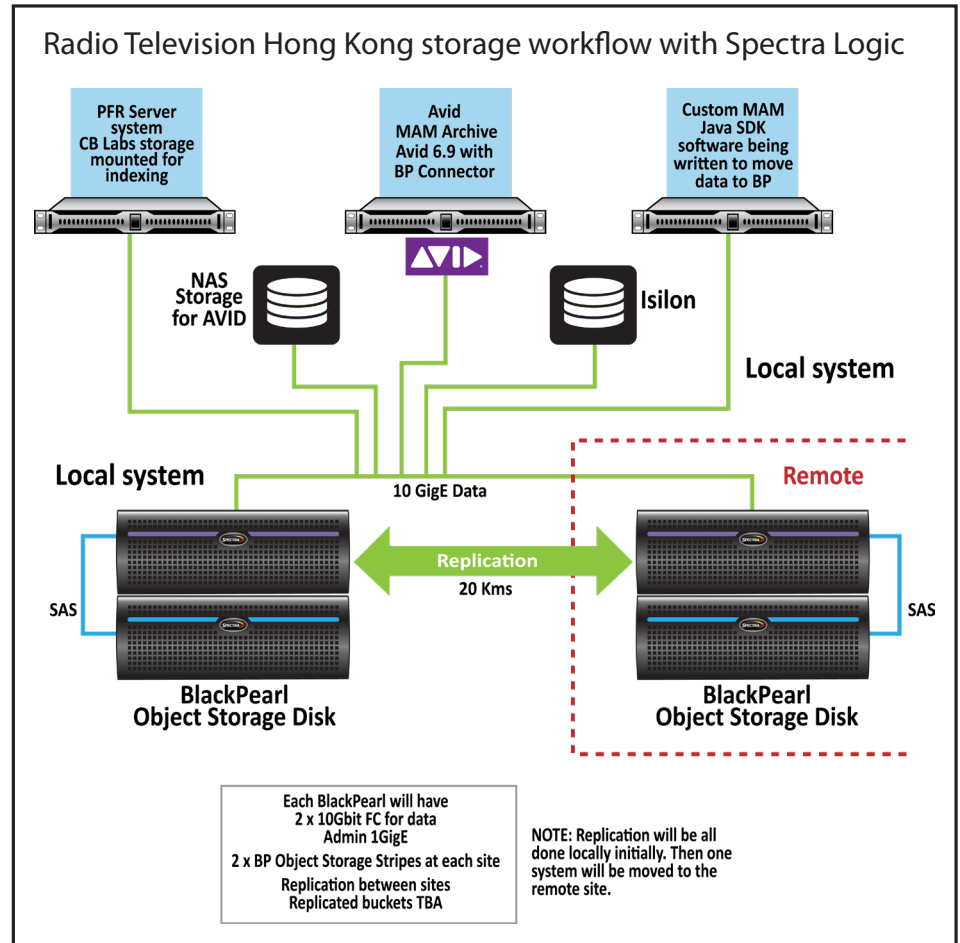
Radio Television Hong Kong storage workflow with Spectra Logic

PFR Server system CB Labs storage mounted for indexing

Avid MAM Archive Avid 6.9 with BP Connector

Custom MAM Java SDK software being written to move data to BP

AVID

NAS Storage for AVID

Isilon

Local system

Local system

10 GigE Data

Remote

SPECTRA

SPECTRA

Replication

20 Kms

SPECTRA

SPECTRA

SAS

SAS

BlackPearl Object Storage Disk

BlackPearl Object Storage Disk

Each BlackPearl will have
2 x 10Gbit FC for data
Admin 1GigE
2 x BP Object Storage Stripes at each site
Replication between sites
Replicated buckets TBA

NOTE: Replication will be all done locally initially. Then one system will be moved to the remote site.